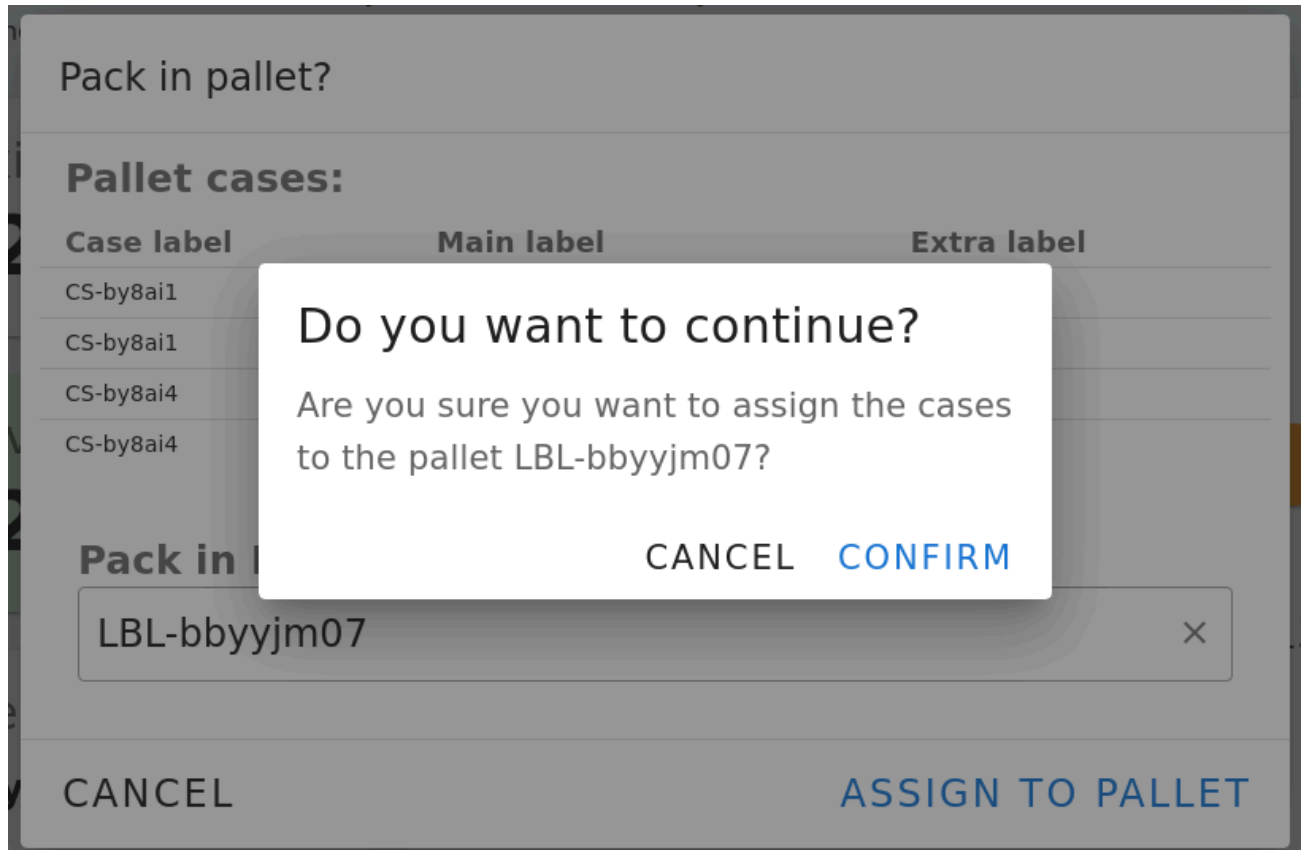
Pack in pallet?

Pallet cases:

| Case label | Main label | Extra label |
|---|---|---|
| CS-by8ai1 | | |
| CS-by8ai1 | | |
| CS-by8ai4 | | |
| CS-by8ai4 | | |

Do you want to continue?

Are you sure you want to assign the cases to the pallet LBL-bbyyjm07?

CANCEL CONFIRM

Pack in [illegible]

LBL-bbyyjm07 ×

CANCEL ASSIGN TO PALLET